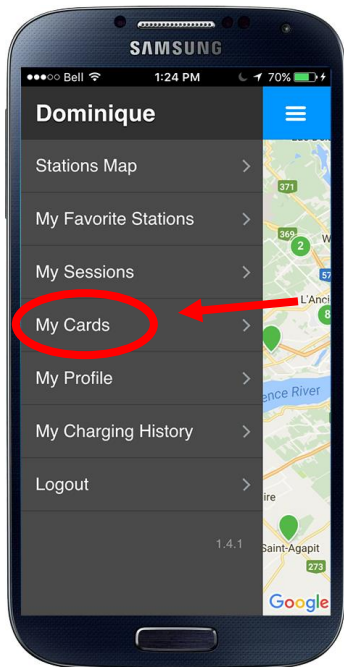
SAMSUNG

●●●○○ Bell 1:24 PM 70%

Dominique

Stations Map >

My Favorite Stations >

My Sessions >

My Cards >

My Profile >

My Charging History >

Logout >

1.4.1

371
369
2
57
L'Anci
8
ence River
ire
Saint-Agapit
273
Google